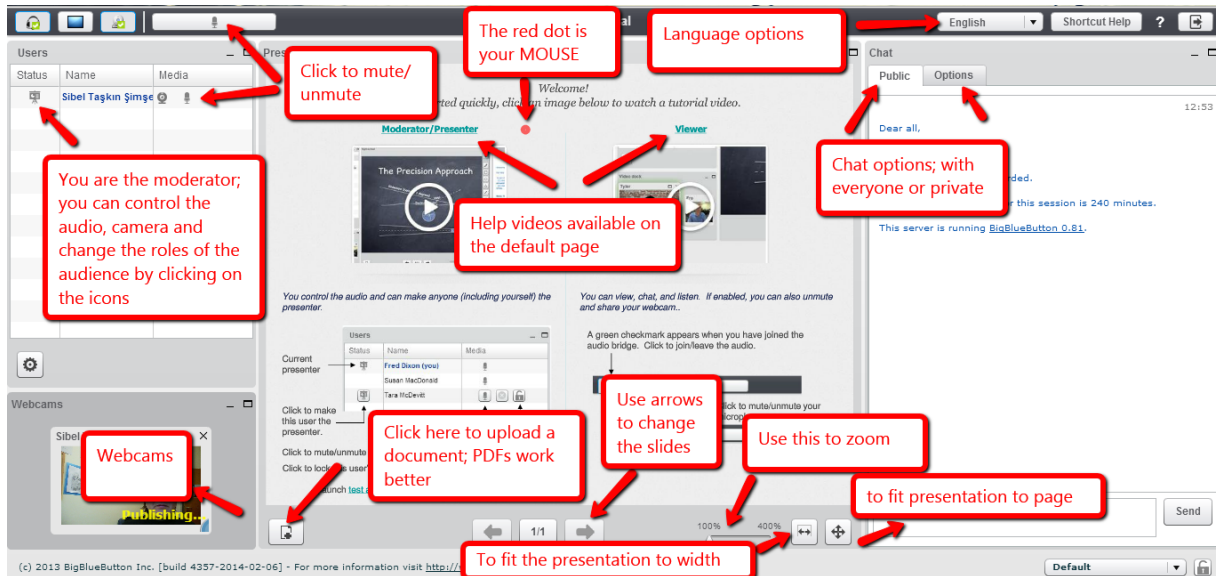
The red dot is your MOUSE

Language options

English

Shortcut Help

?

Users

Status | Name | Media

Sibel Taşkın Şimşe

Click to mute/ unmute

Pres

Welcome!

rted quickly, click an image below to watch a tutorial video.

Moderator/Presenter

Viewer

The Precision Approach

You are the moderator; you can control the audio, camera and change the roles of the audience by clicking on the icons

Help videos available on the default page

You control the audio and can make anyone (including yourself) the presenter.

You can view, chat, and listen. If enabled, you can also unmute and share your webcam..

Users

| Status | Name | Media |
|---|---|---|
| | Fred Dixon (you) | |
| | Susan MacDonald | |
| | Tara McDevitt | |

Current presenter

Click to make this user the presenter.

Click to mute/unmute

Click to lock a user

A green checkmark appears when you have joined the audio bridge. Click to join/leave the audio.

Use arrows to change the slides

lick to mute/unmute your microp

Use this to zoom

Click here to upload a document; PDFs work better

aunch test

Webcams

Sibel

Webcams

Publishing...

1/1

100%

400%

to fit presentation to page

To fit the presentation to width

Chat

Public

Options

12:53

Dear all,

Chat options; with everyone or private

ded.

r this session is 240 minutes.

This server is running BigBlueButton 0.81.

Send

(c) 2013 BigBlueButton Inc. [build 4357-2014-02-06] - For more information visit http://

Default